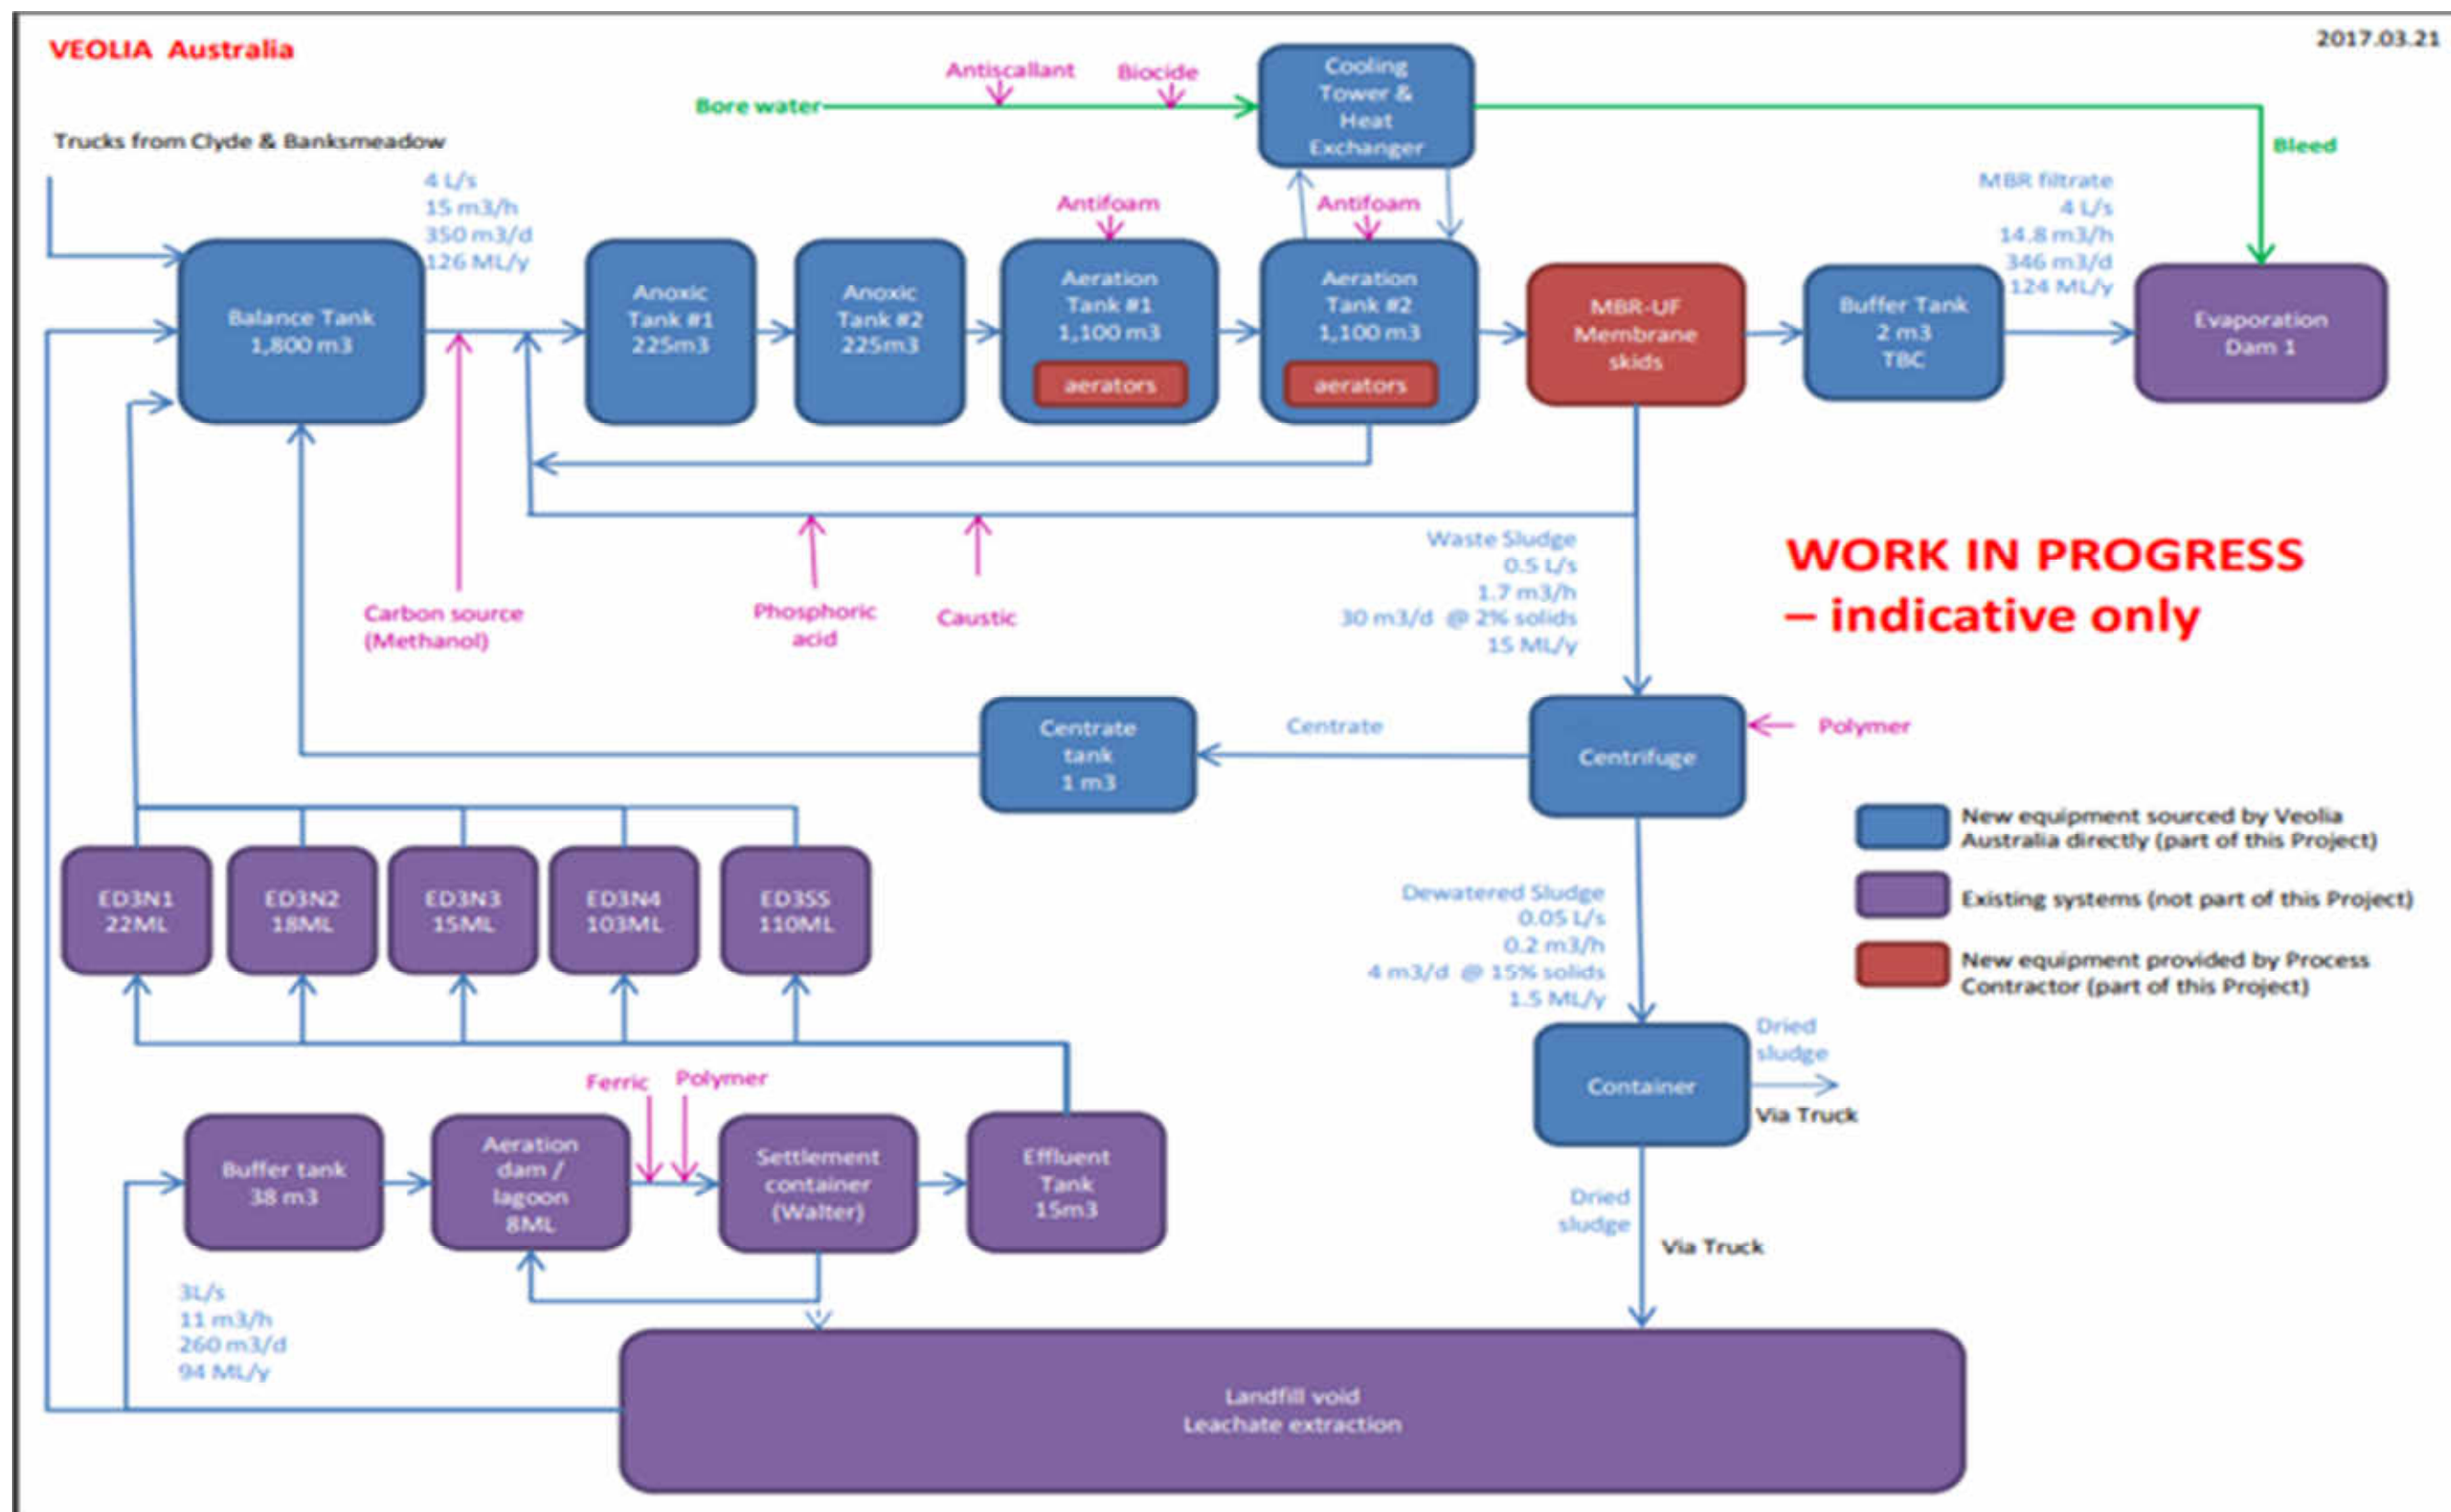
VEOLIA Australia

2017.03.21

Antiscallant

Biocide

Bore water

Cooling Tower & Heat Exchanger

Bleed

Trucks from Clyde & Banksmeadow

4 L/s
15 m3/h
350 m3/d
126 ML/y

Antifoam

Antifoam

MBR filtrate
4 L/s
14.8 m3/h
346 m3/d
124 ML/y

Balance Tank
1,800 m3

Anoxic Tank #1
225m3

Anoxic Tank #2
225m3

Aeration Tank #1
1,100 m3
aerators

Aeration Tank #2
1,100 m3
aerators

MBR-UF Membrane skids

Buffer Tank
2 m3
TBC

Evaporation Dam 1

Waste Sludge
0.5 L/s
1.7 m3/h
30 m3/d @ 2% solids
15 ML/y

WORK IN PROGRESS
– indicative only

Carbon source (Methanol)

Phosphoric acid

Caustic

Centrate tank
1 m3

Centrate

Centrifuge

Polymer

New equipment sourced by Veolia Australia directly (part of this Project)

Existing systems (not part of this Project)

New equipment provided by Process Contractor (part of this Project)

ED3N1
22ML

ED3N2
18ML

ED3N3
15ML

ED3N4
103ML

ED3SS
110ML

Dewatered Sludge
0.05 L/s
0.2 m3/h
4 m3/d @ 15% solids
1.5 ML/y

Container

Dried sludge

Via Truck

Ferric

Polymer

Buffer tank
38 m3

Aeration dam / lagoon
8ML

Settlement container (Walter)

Effluent Tank
15m3

Dried sludge

Via Truck

3L/s
11 m3/h
260 m3/d
94 ML/y

Landfill void
Leachate extraction